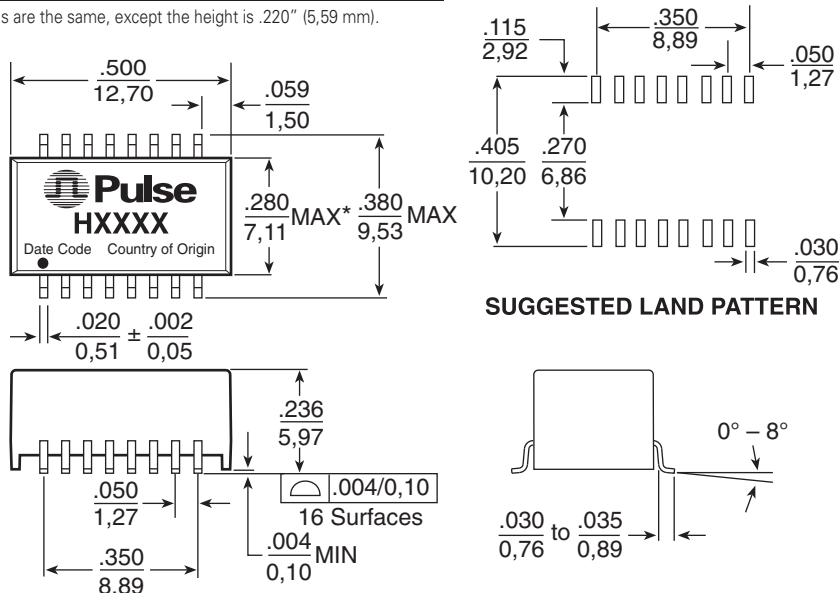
s are the same, except the height is .220" (5,59 mm).

$\frac{.500}{12,70}$

$\frac{.059}{1,50}$

Pulse
HXXXX
Date Code Country of Origin

$\frac{.280}{7,11}$MAX* $\frac{.380}{9,53}$MAX

$\frac{.020}{0,51} \pm \frac{.002}{0,05}$

$\frac{.236}{5,97}$

.004/0,10
16 Surfaces

$\frac{.050}{1,27}$

$\frac{.004}{0,10}$MIN

$\frac{.350}{8,89}$

$\frac{.115}{2,92}$

$\frac{.350}{8,89}$

$\frac{.050}{1,27}$

$\frac{.405}{10,20}$ $\frac{.270}{6,86}$

$\frac{.030}{0,76}$

SUGGESTED LAND PATTERN

0° – 8°

$\frac{.030}{0,76}$ to $\frac{.035}{0,89}$